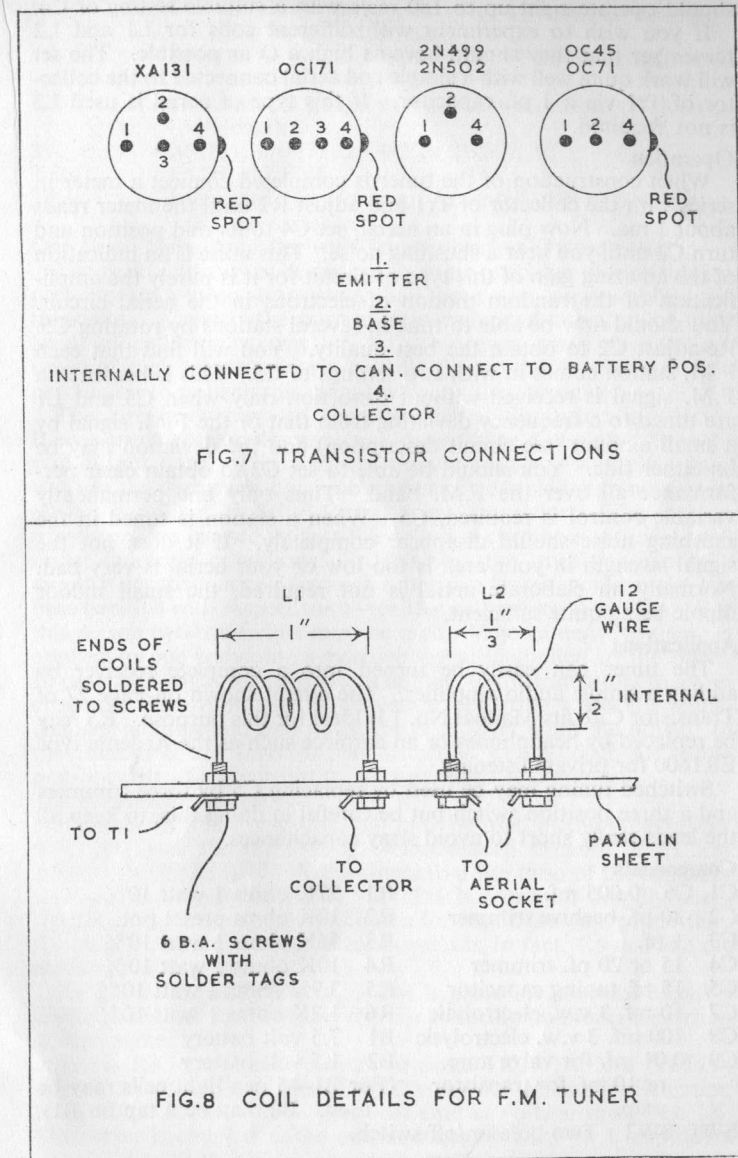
XA131

2

1 4

3

RED SPOT

OC171

1 2 3 4

RED SPOT

2N499
2N502

2

1 4

OC45
OC71

1 2 4

RED SPOT

1. EMITTER
2. BASE
3. INTERNALLY CONNECTED TO CAN. CONNECT TO BATTERY POS.
4. COLLECTOR

FIG.7 TRANSISTOR CONNECTIONS

L1

1"

L2

$\frac{1}{3}$"

12 GAUGE WIRE

ENDS OF COILS SOLDERED TO SCREWS

$\frac{1}{2}$" INTERNAL

TO T1

TO COLLECTOR

TO AERIAL SOCKET

PAXOLIN SHEET

6 B.A. SCREWS WITH SOLDER TAGS

FIG.8 COIL DETAILS FOR F.M. TUNER